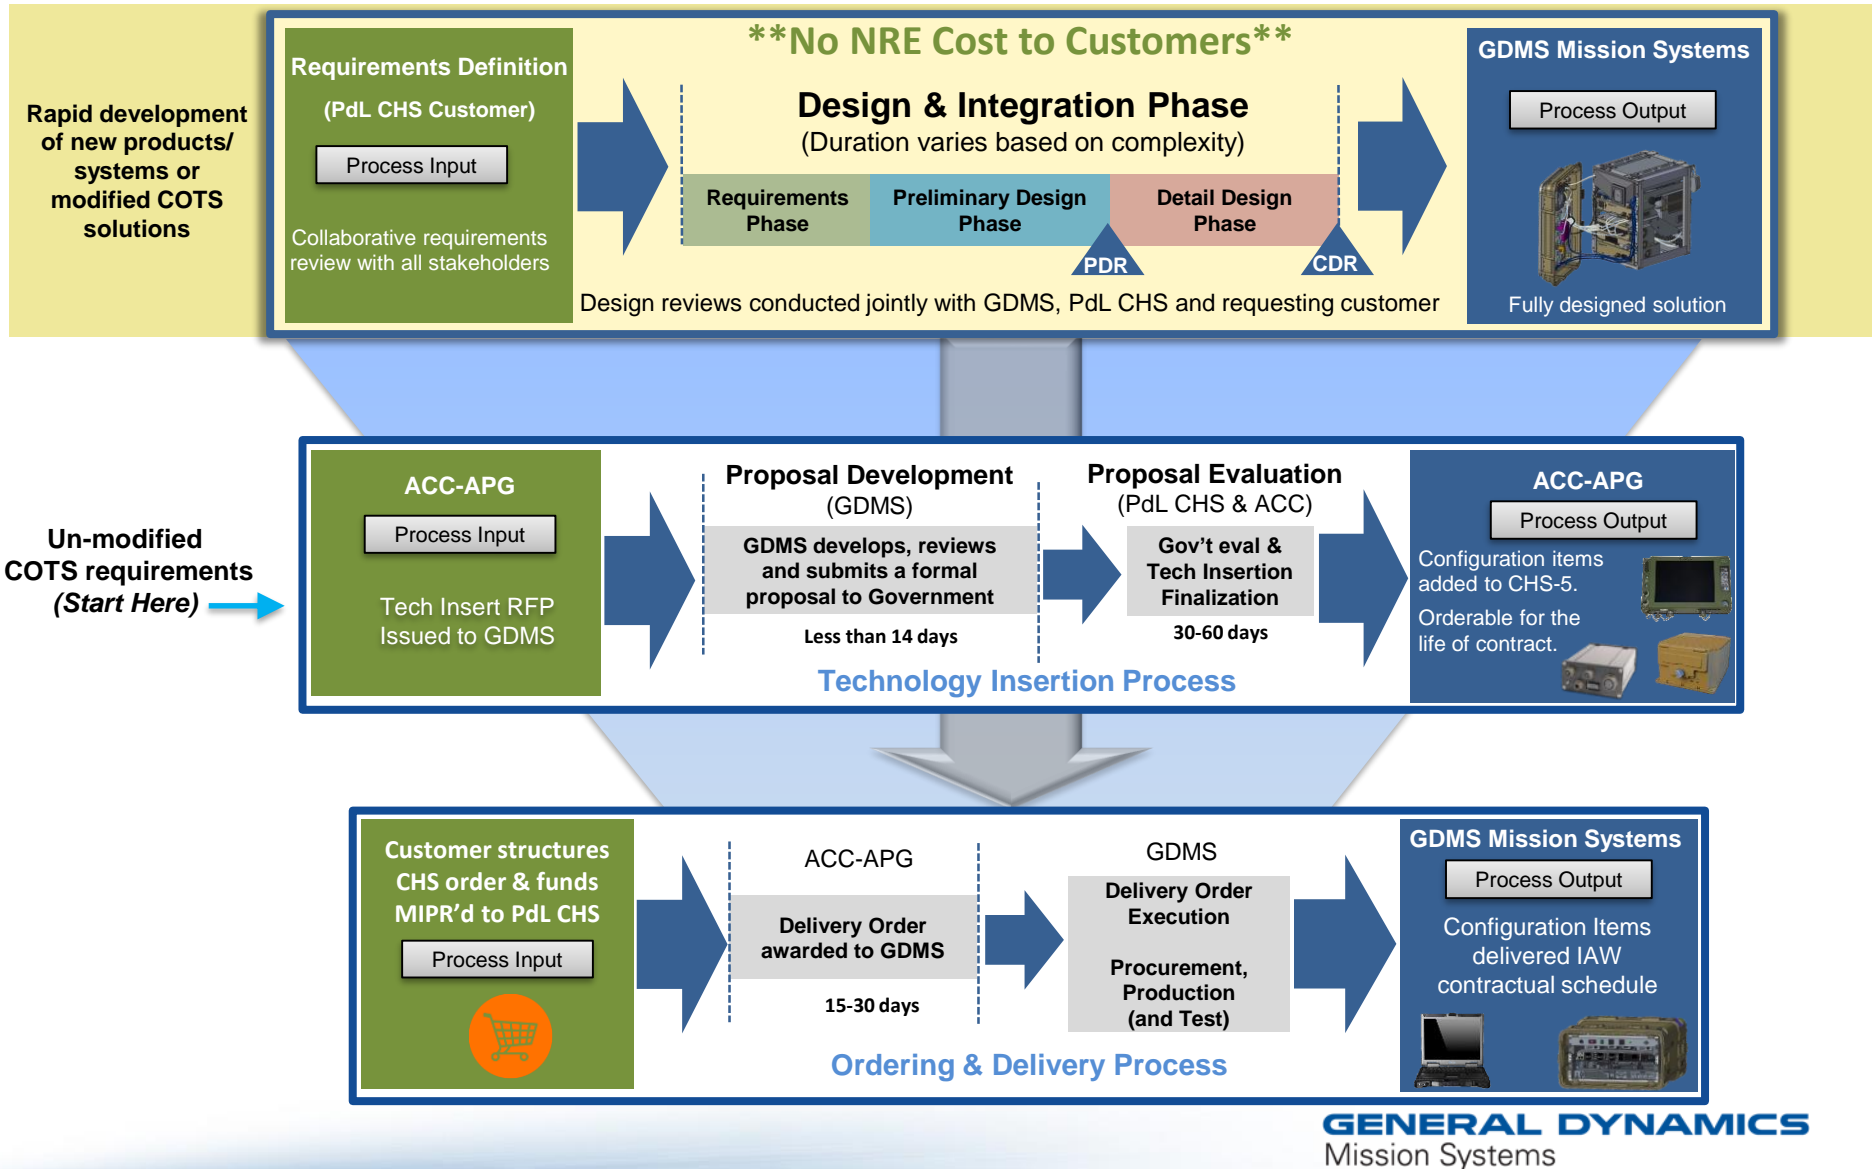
Rapid development of new products/ systems or modified COTS solutions

Requirements Definition

(PdL CHS Customer)

Process Input

Collaborative requirements review with all stakeholders

**No NRE Cost to Customers**

Design & Integration Phase

(Duration varies based on complexity)

Requirements Phase

Preliminary Design Phase

Detail Design Phase

PDR

CDR

Design reviews conducted jointly with GDMS, PdL CHS and requesting customer

GDMS Mission Systems

Process Output

Fully designed solution

Un-modified COTS requirements *(Start Here)*

ACC-APG

Process Input

Tech Insert RFP Issued to GDMS

Proposal Development

(GDMS)

GDMS develops, reviews and submits a formal proposal to Government

Less than 14 days

Proposal Evaluation

(PdL CHS & ACC)

Gov't eval & Tech Insertion Finalization

30-60 days

Technology Insertion Process

ACC-APG

Process Output

Configuration items added to CHS-5.

Orderable for the life of contract.

Customer structures CHS order & funds MIPR'd to PdL CHS

Process Input

ACC-APG

Delivery Order awarded to GDMS

15-30 days

GDMS

Delivery Order Execution

Procurement, Production (and Test)

Ordering & Delivery Process

GDMS Mission Systems

Process Output

Configuration Items delivered IAW contractual schedule

GENERAL DYNAMICS

Mission Systems